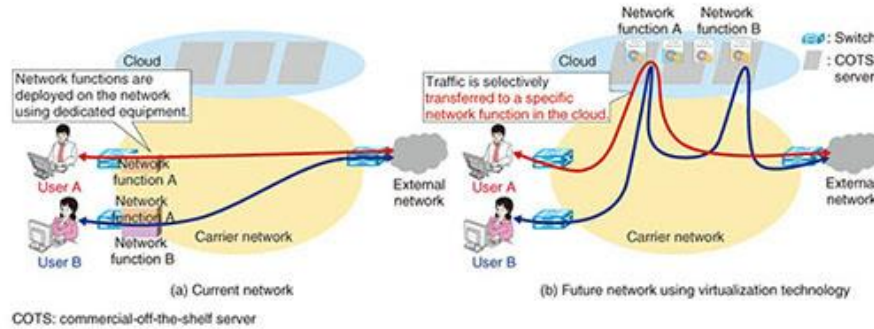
Cloud

Network functions are deployed on the network using dedicated equipment.

User A

Network function A

Network function A

Network function B

User B

Carrier network

External network

(a) Current network

Network function A

Network function B

: Switch

: COTS server

Cloud

Traffic is selectively transferred to a specific network function in the cloud.

User A

User B

Carrier network

External network

(b) Future network using virtualization technology

COTS: commercial-off-the-shelf server